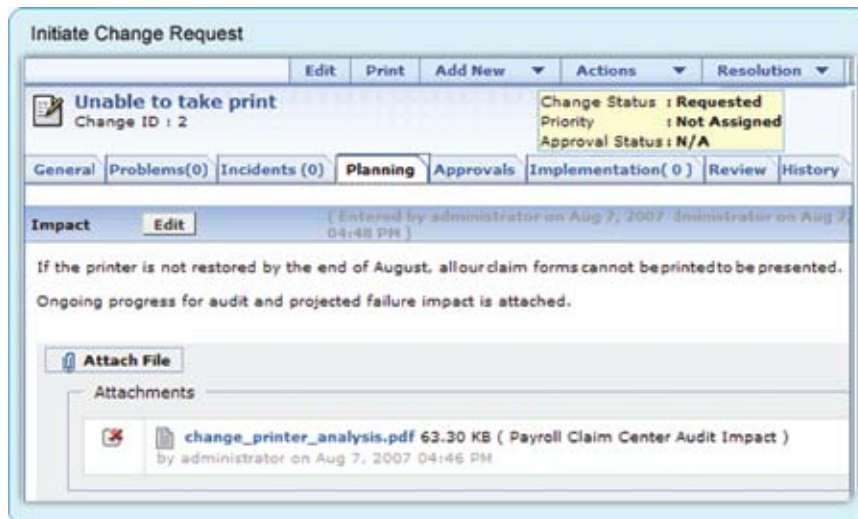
Initiate Change Request

Edit | Print | Add New ▼ | Actions ▼ | Resolution ▼

Unable to take print
Change ID : 2

Change Status : Requested
Priority : Not Assigned
Approval Status : N/A

General | Problems(0) | Incidents (0) | Planning | Approvals | Implementation( 0 ) | Review | History

Impact Edit ( Entered by administrator on Aug 7, 2007 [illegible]inistrator on Aug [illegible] 04:48 PM )

If the printer is not restored by the end of August, all our claim forms cannot be printed to be presented.

Ongoing progress for audit and projected failure impact is attached.

Attach File

Attachments

change_printer_analysis.pdf 63.30 KB ( Payroll Claim Center Audit Impact )
by administrator on Aug 7, 2007 04:46 PM